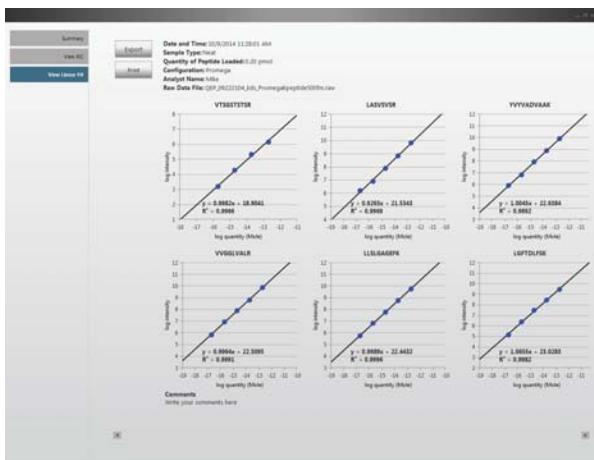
Summary

View RC

View Linear Fit

Export

Print

Date and Time: 10/6/2014 11:28:01 AM
Sample Type: Neat
Quantity of Peptide Loaded: 0.20 pmol
Configuration: Promega
Analyst Name: Mike
Raw Data File: QEP_09222104_kds_Promegapeptide500fm.raw

VTSGSTSTSR

y = 0.9982x + 18.9061
R² = 0.9988

log intensity

log quantity (Mole)

LASVSVSR

y = 0.9265x + 21.5343
R² = 0.9989

log intensity

log quantity (Mole)

YVYVADVAAK

y = 1.0045x + 22.0384
R² = 0.9982

log intensity

log quantity (Mole)

VVGGLVALR

y = 0.9864x + 22.5995
R² = 0.9981

log intensity

log quantity (Mole)

LLSLGAGEFK

y = 0.9888x + 22.4432
R² = 0.9996

log intensity

log quantity (Mole)

LGFTDLFSK

y = 1.0055x + 23.0285
R² = 0.9982

log intensity

log quantity (Mole)

Comments
Write your comments here